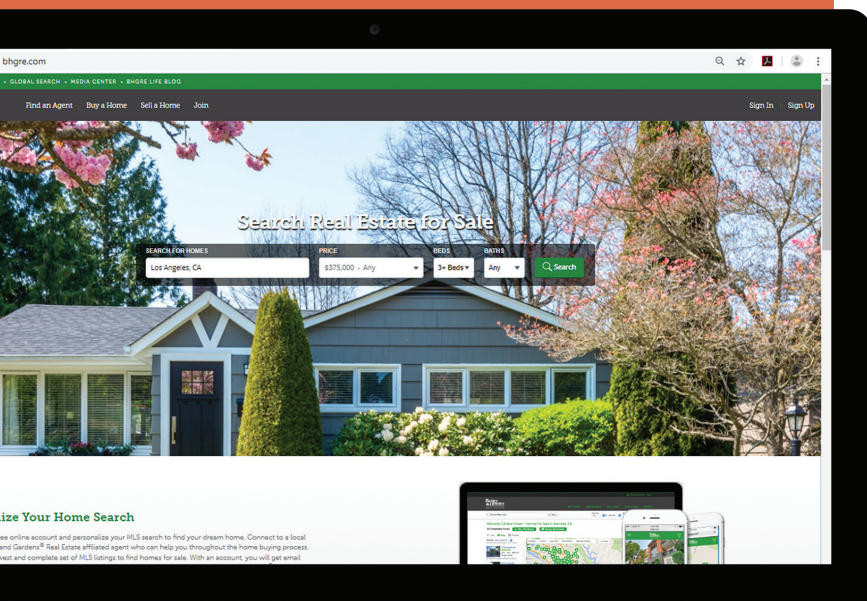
bhgre.com

• GLOBAL SEARCH • MEDIA CENTER • BHGRE LIFE BLOG

Find an Agent Buy a Home Sell a Home Join

Sign In Sign Up

Search Real Estate for Sale

SEARCH FOR HOMES
Los Angeles, CA

PRICE
$375,000 - Any

BEDS
3+ Beds

BATHS
Any

Search

ize Your Home Search

ee online account and personalize your MLS search to find your dream home. Connect to a local and Gardens® Real Estate affiliated agent who can help you throughout the home buying process. vest and complete set of MLS listings to find homes for sale. With an account, you will get email